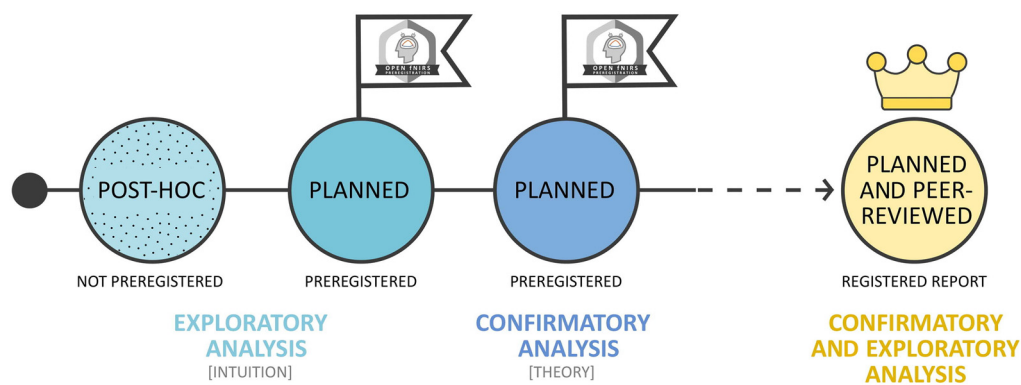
OPEN FNIRS PREREGISTRATION

OPEN FNIRS PREREGISTRATION

POST-HOC

PLANNED

PLANNED

PLANNED AND PEER-REVIEWED

NOT PREREGISTERED

PREREGISTERED

PREREGISTERED

REGISTERED REPORT

EXPLORATORY ANALYSIS
[INTUITION]

CONFIRMATORY ANALYSIS
[THEORY]

CONFIRMATORY AND EXPLORATORY ANALYSIS